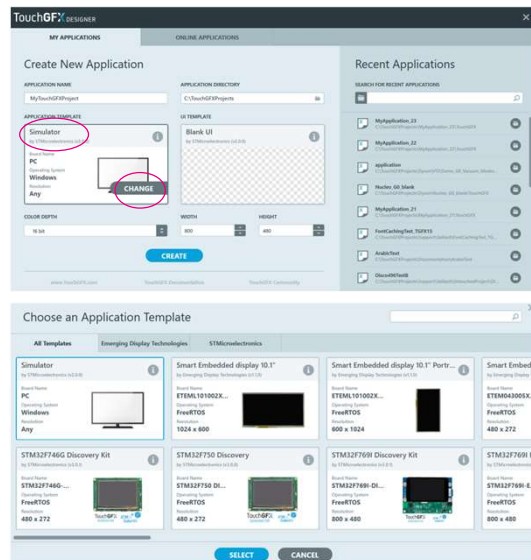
TouchGFX DESIGNER

MY APPLICATIONS

ONLINE APPLICATIONS

Create New Application

APPLICATION NAME

MyTouchGFXProject

APPLICATION DIRECTORY

C:\TouchGFXProjects

APPLICATION TEMPLATE

Simulator

by STMicroelectronics (v2.0.0)

Board Name

PC

Operating System

Windows

Resolution

Any

CHANGE

UI TEMPLATE

Blank UI

by STMicroelectronics (v2.0.0)

COLOR DEPTH

16 bit

WIDTH

800

HEIGHT

480

CREATE

www.TouchGFX.com

TouchGFX Documentation

TouchGFX Community

Recent Applications

SEARCH FOR RECENT APPLICATIONS

MyApplication_23

MyApplication_22

application

Nucleo_G0_blank

MyApplication_21

FontCachingTest_TGFX15

ArabicTest

DiscoF69TestB

Choose an Application Template

All Templates

Emerging Display Technologies

STMicroelectronics

Simulator

by STMicroelectronics (v2.0.0)

Board Name

PC

Operating System

Windows

Resolution

Any

Smart Embedded display 10.1"

by Emerging Display Technologies (v1.1.0)

Board Name

ETEML101002X...

Operating System

FreeRTOS

Resolution

1024 x 600

Smart Embedded display 10.1" Portr...

by Emerging Display Technologies (v1.1.0)

Board Name

ETEML101002X...

Operating System

FreeRTOS

Resolution

600 x 1024

Smart Embed

by Emerging Display

Board Name

ETEM043005X...

Operating System

FreeRTOS

Resolution

480 x 272

STM32F746G Discovery Kit

by STMicroelectronics (v2.0.0)

Board Name

STM32F746G-...

Operating System

FreeRTOS

Resolution

480 x 272

STM32F750 Discovery

by STMicroelectronics (v2.0.0)

Board Name

STM32F750 DI...

Operating System

FreeRTOS

Resolution

480 x 272

STM32F769I Discovery Kit

by STMicroelectronics (v2.0.0)

Board Name

STM32F769I-DI...

Operating System

FreeRTOS

Resolution

800 x 480

STM32F769I

by STMicroelectronics

Board Name

STM32F769I-E...

Operating System

FreeRTOS

Resolution

800 x 480

SELECT

CANCEL